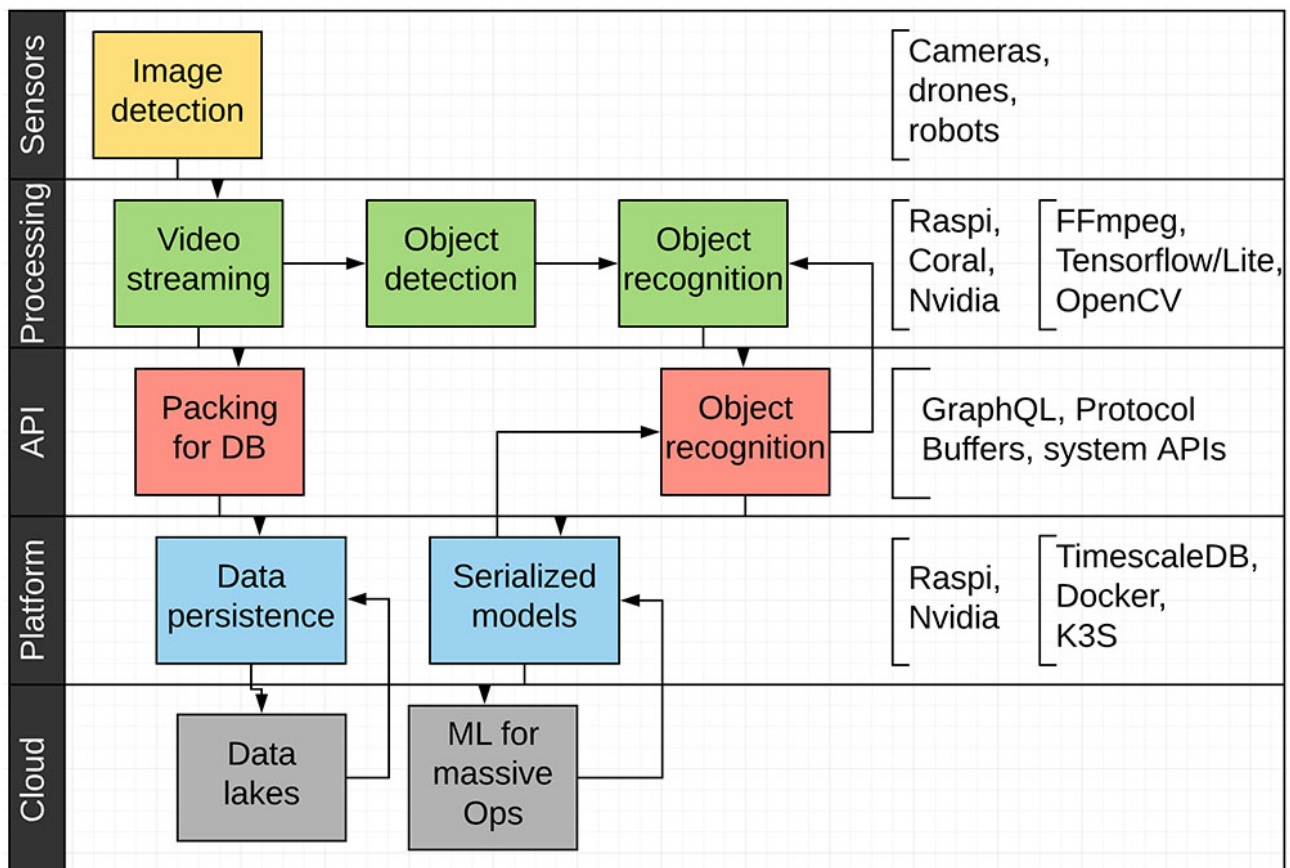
Sensors

Image detection

Cameras, drones, robots

Processing

Video streaming

Object detection

Object recognition

Raspi, Coral, Nvidia

FFmpeg, Tensorflow/Lite, OpenCV

API

Packing for DB

Object recognition

GraphQL, Protocol Buffers, system APIs

Platform

Data persistence

Serialized models

Raspi, Nvidia

TimescaleDB, Docker, K3S

Cloud

Data lakes

ML for massive Ops